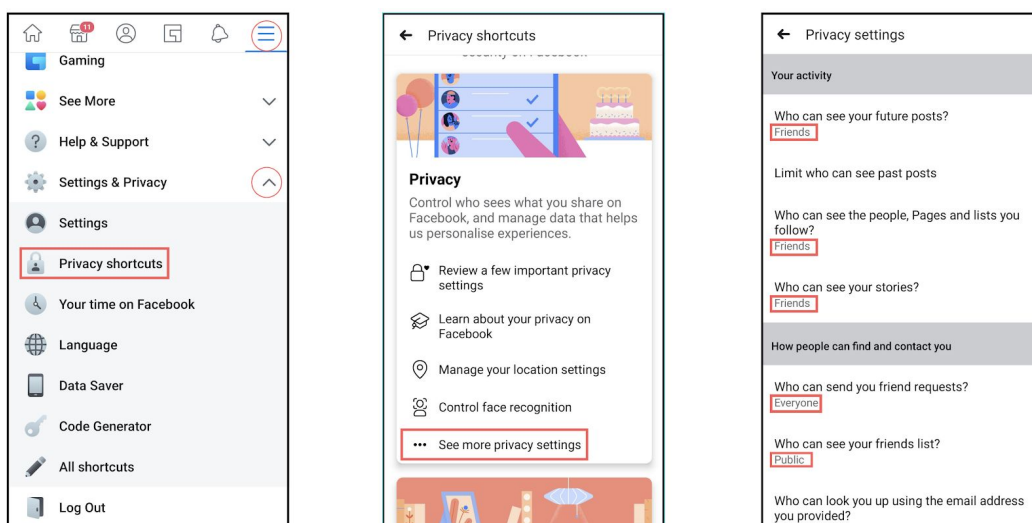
11

Gaming

See More

Help & Support

Settings & Privacy

Settings

Privacy shortcuts

Your time on Facebook

Language

Data Saver

Code Generator

All shortcuts

Log Out

← Privacy shortcuts

Privacy

Control who sees what you share on Facebook, and manage data that helps us personalise experiences.

Review a few important privacy settings

Learn about your privacy on Facebook

Manage your location settings

Control face recognition

See more privacy settings

← Privacy settings

Your activity

Who can see your future posts?
Friends

Limit who can see past posts

Who can see the people, Pages and lists you follow?
Friends

Who can see your stories?
Friends

How people can find and contact you

Who can send you friend requests?
Everyone

Who can see your friends list?
Public

Who can look you up using the email address you provided?